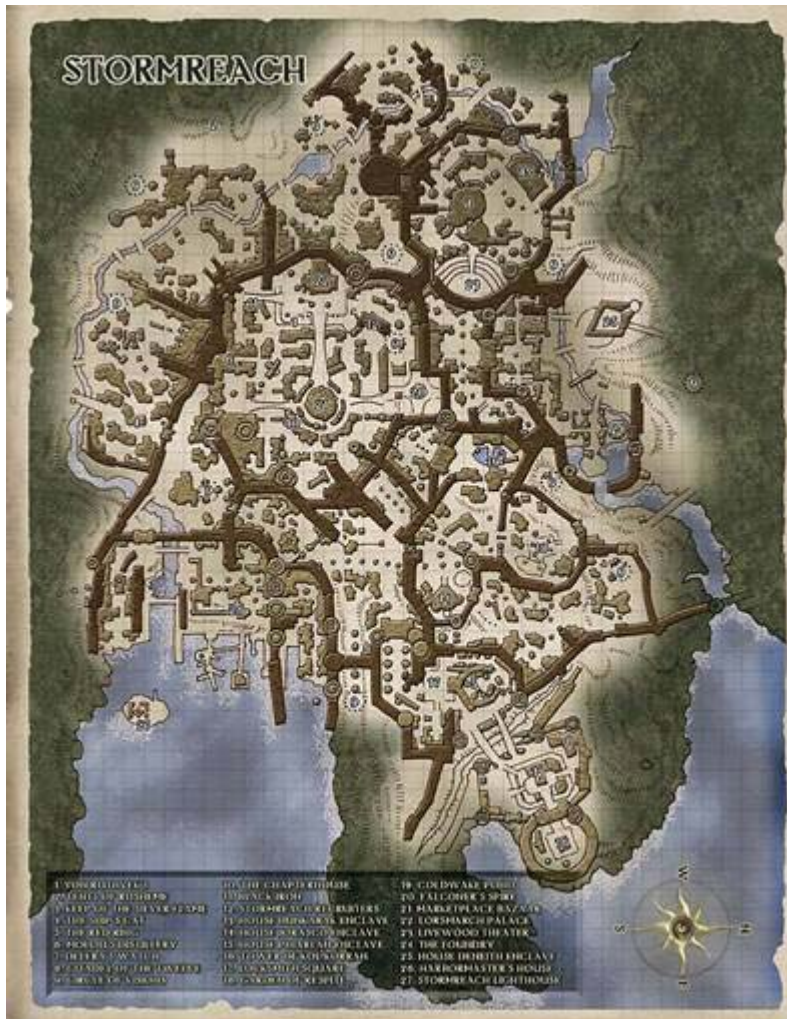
STORMREACH

1. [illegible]
2. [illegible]
3. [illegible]
4. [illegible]
5. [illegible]
6. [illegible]
7. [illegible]
8. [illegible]
9. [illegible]
10. THE CHAPTERHOUSE
11. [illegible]
12. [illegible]
13. HOUSE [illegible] ENCLAVE
14. HOUSE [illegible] ENCLAVE
15. HOUSE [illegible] ENCLAVE
16. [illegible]
17. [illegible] SQUARE
18. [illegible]
19. COLDWAKE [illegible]
20. FALCONER'S SPIRE
21. MARKETPLACE BAZAAR
22. LORSMARCH PALACE
23. LIVEWOOD THEATER
24. THE FOUNDRY
25. HOUSE DENEITH ENCLAVE
26. HARBORMASTER'S HOUSE
27. STORMREACH LIGHTHOUSE

N
S
W